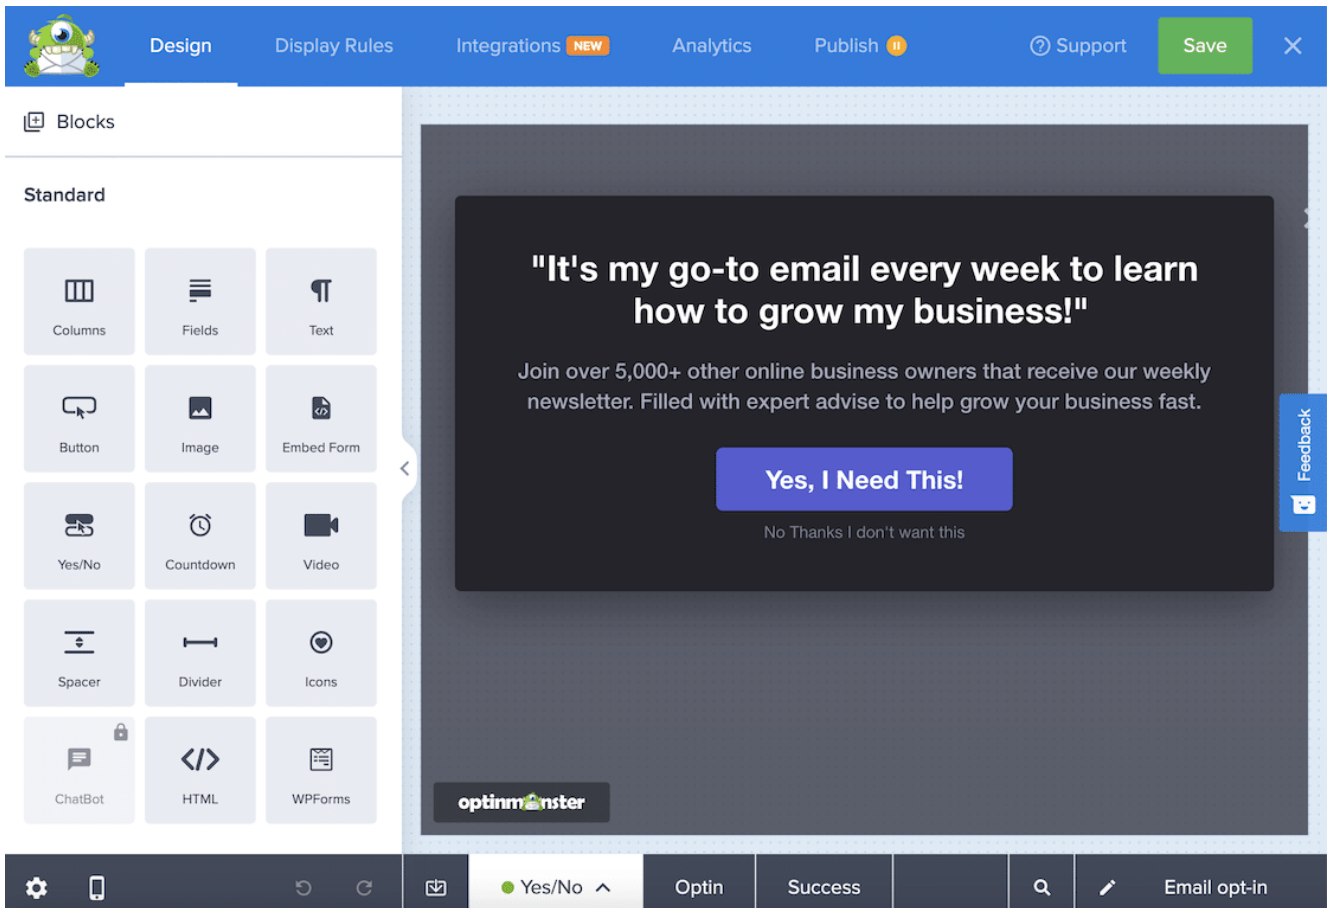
Design Display Rules Integrations NEW Analytics Publish Support Save

Blocks

Standard

Columns
Fields
Text
Button
Image
Embed Form
Yes/No
Countdown
Video
Spacer
Divider
Icons
ChatBot
HTML
WPForms

"It's my go-to email every week to learn how to grow my business!"

Join over 5,000+ other online business owners that receive our weekly newsletter. Filled with expert advise to help grow your business fast.

Yes, I Need This!

No Thanks I don't want this

optinmonster

Feedback

Yes/No Optin Success Email opt-in